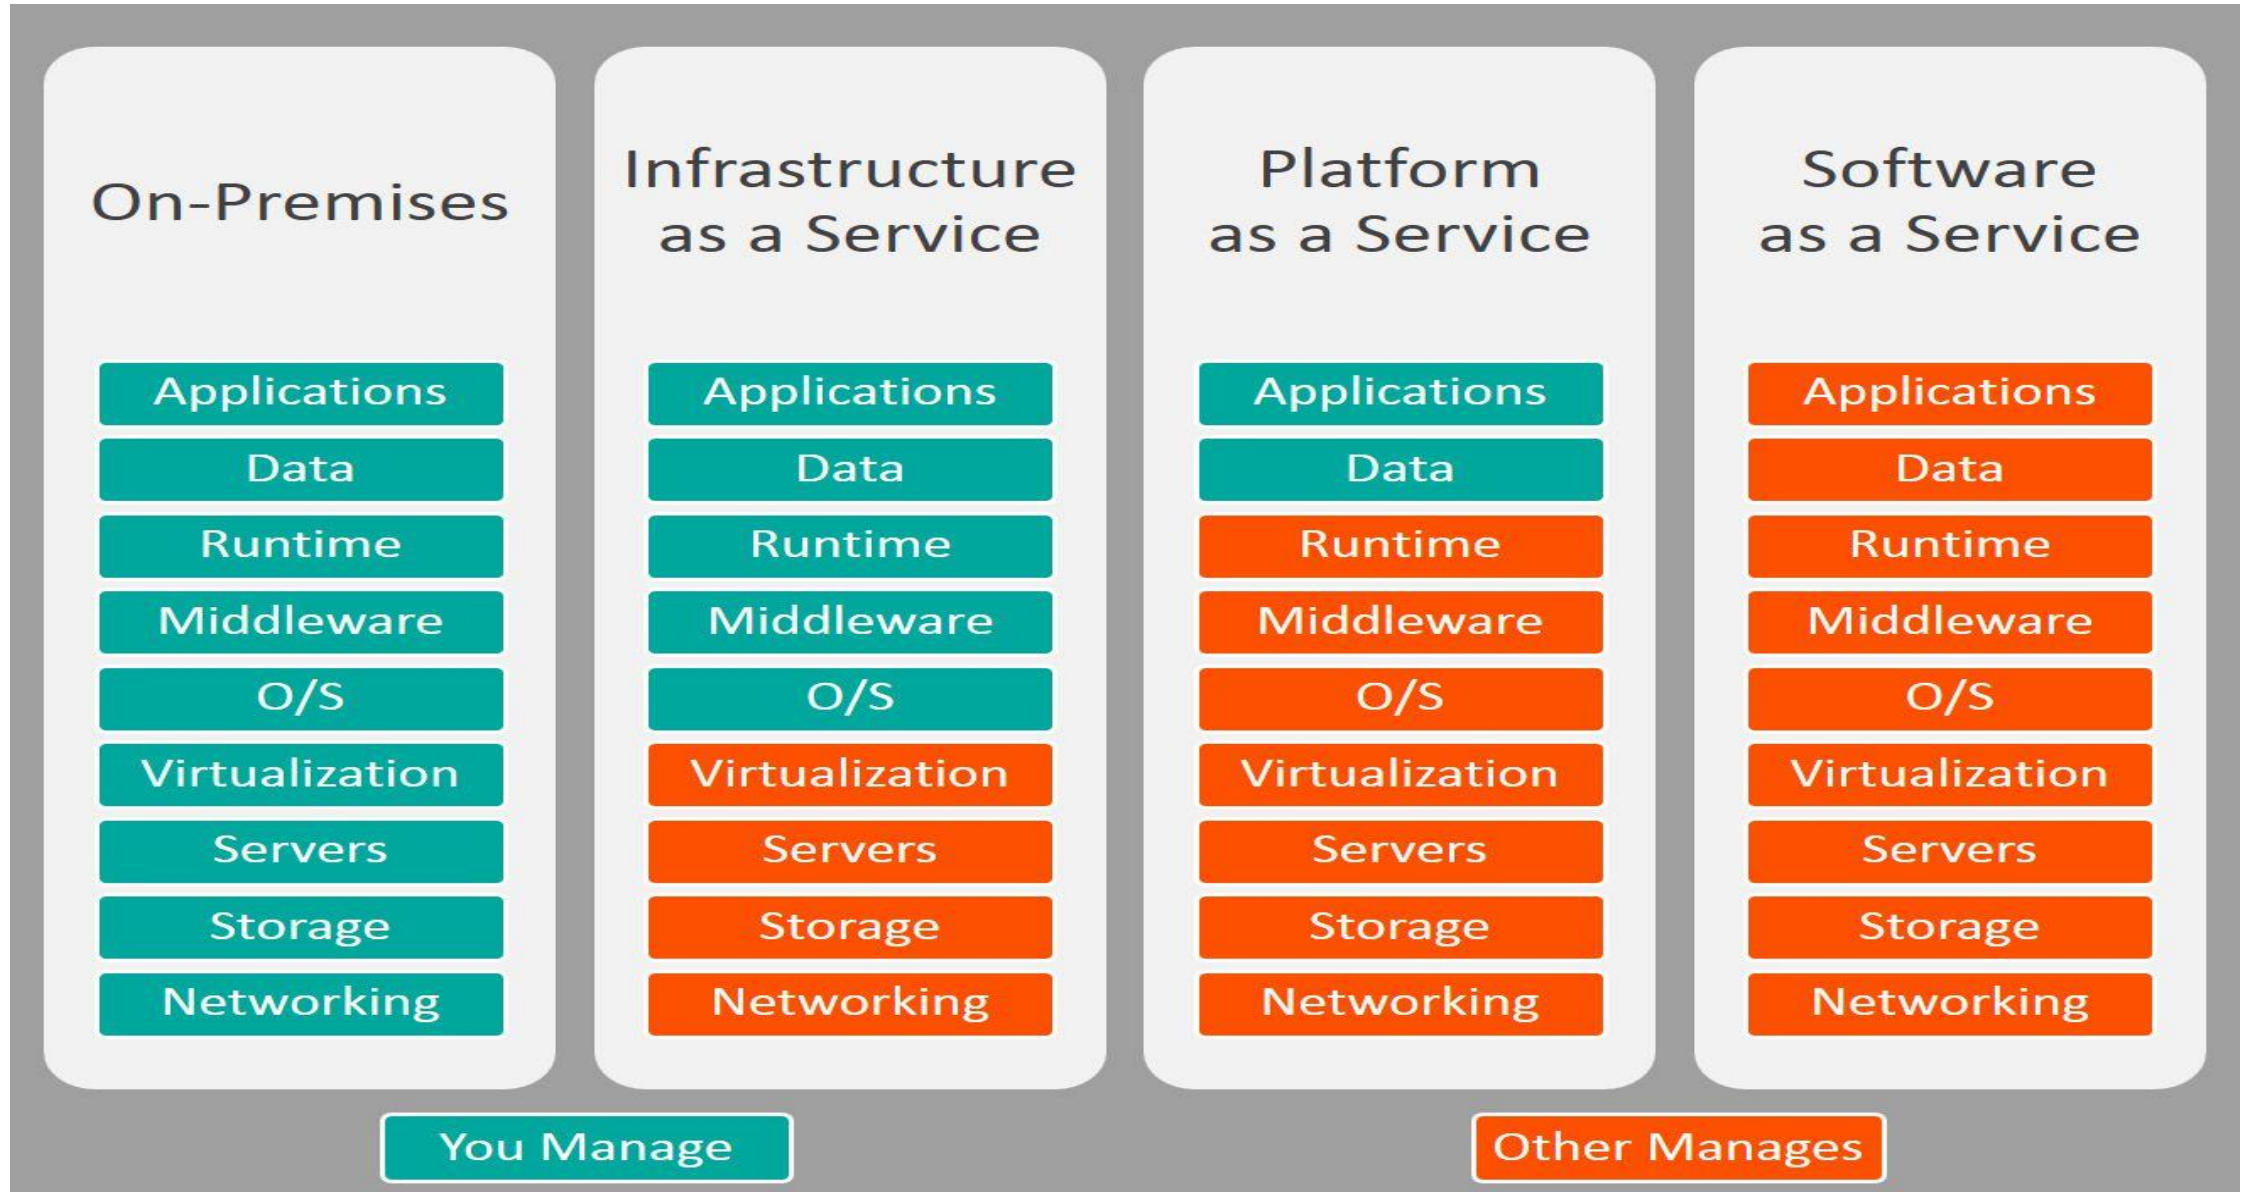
On-Premises

Applications
Data
Runtime
Middleware
O/S
Virtualization
Servers
Storage
Networking

Infrastructure as a Service

Applications
Data
Runtime
Middleware
O/S
Virtualization
Servers
Storage
Networking

Platform as a Service

Applications
Data
Runtime
Middleware
O/S
Virtualization
Servers
Storage
Networking

Software as a Service

Applications
Data
Runtime
Middleware
O/S
Virtualization
Servers
Storage
Networking

You Manage

Other Manages